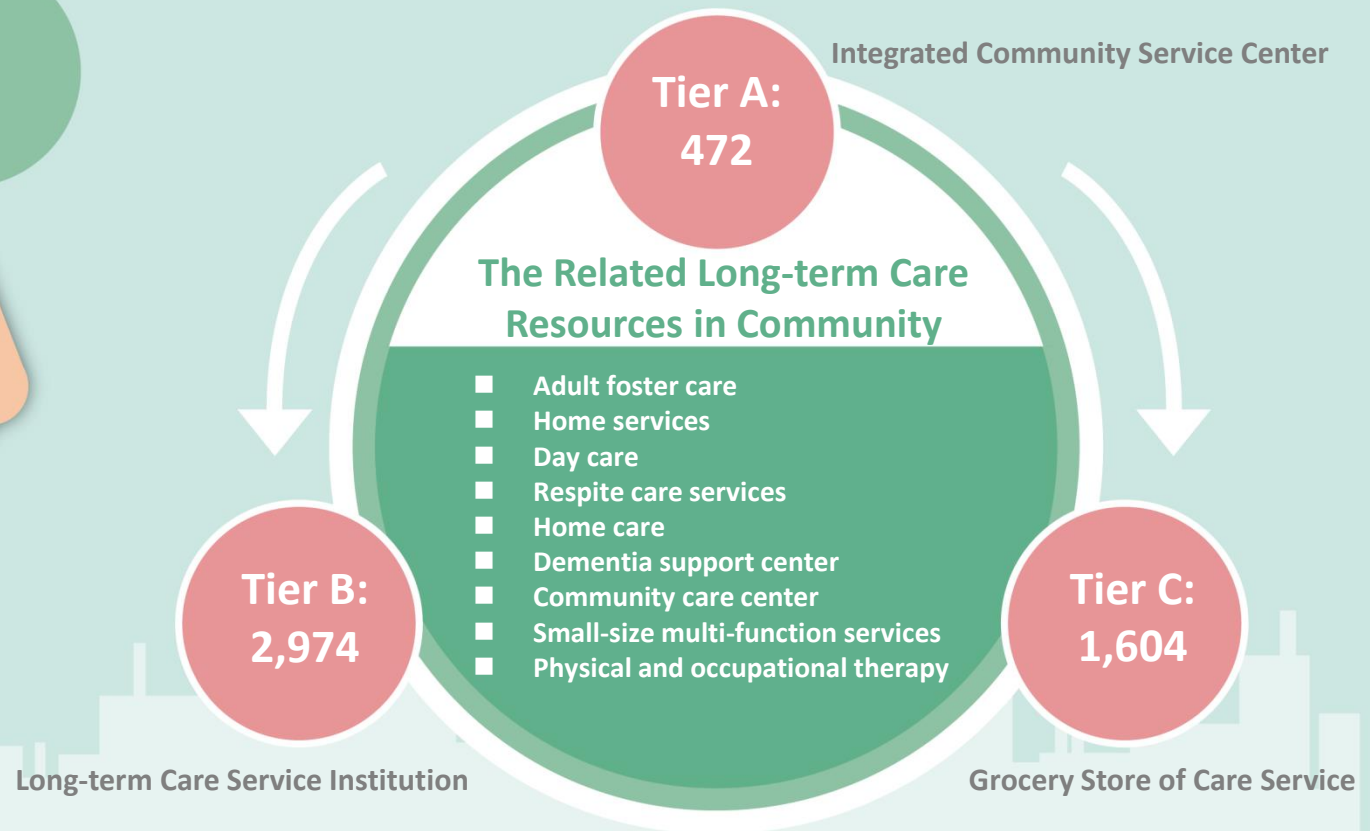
Tier A: 472

Integrated Community Service Center

The Related Long-term Care Resources in Community

■ Adult foster care
■ Home services
■ Day care
■ Respite care services
■ Home care
■ Dementia support center
■ Community care center
■ Small-size multi-function services
■ Physical and occupational therapy

Tier B: 2,974

Long-term Care Service Institution

Tier C: 1,604

Grocery Store of Care Service